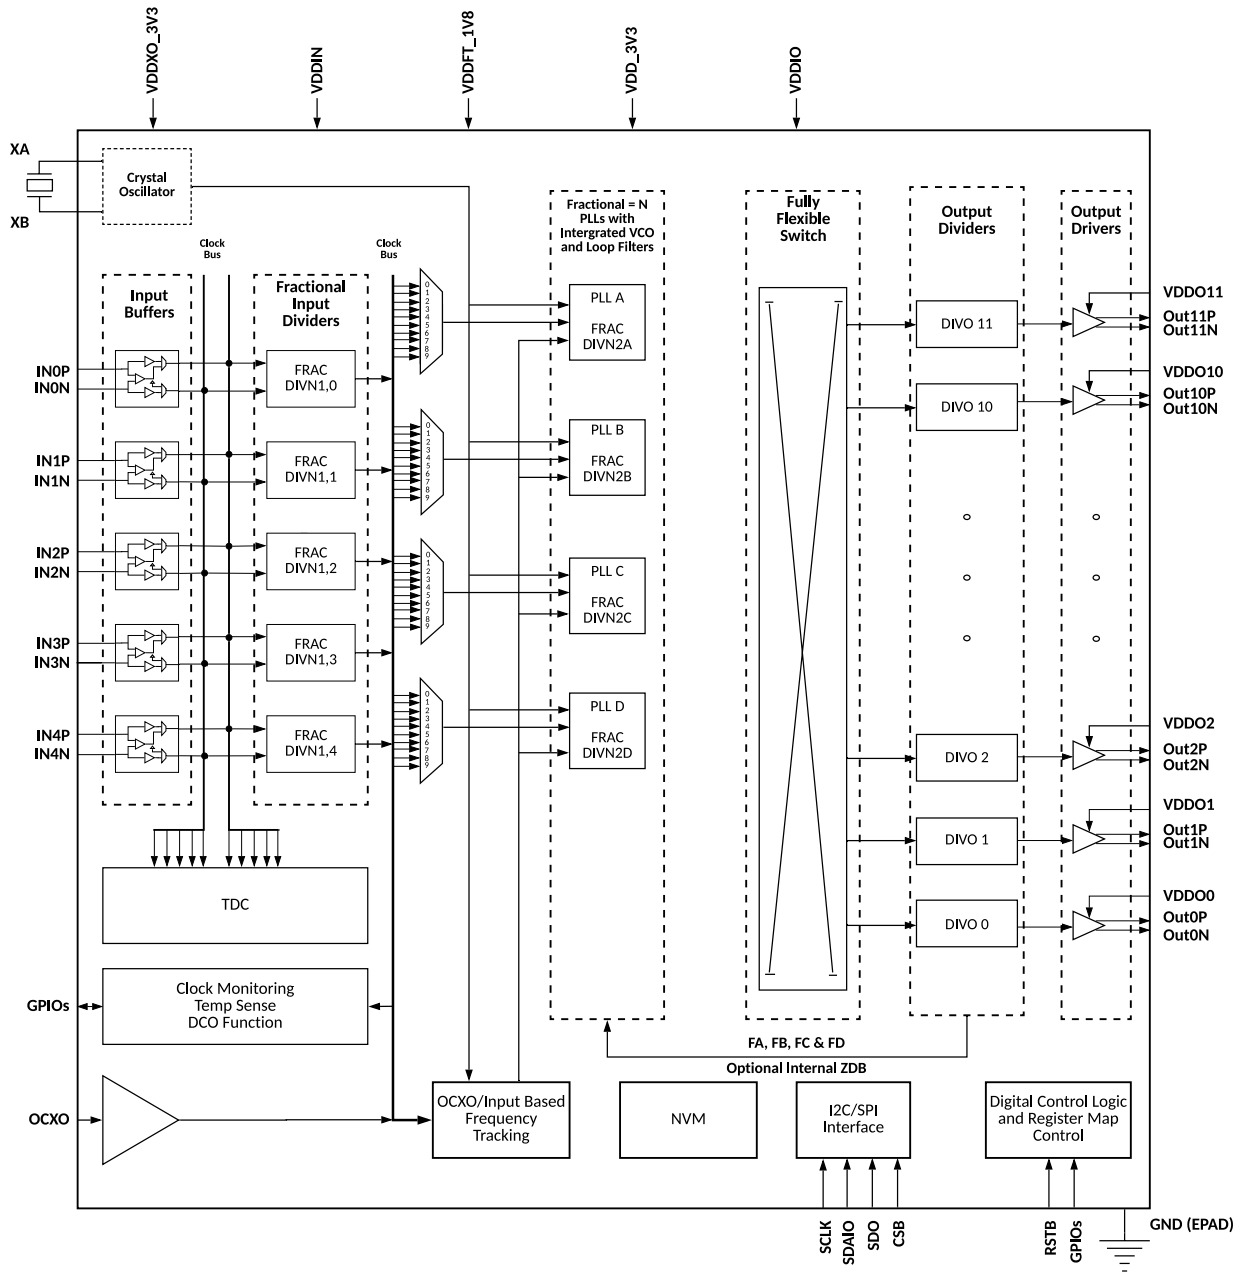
VDDXO_3V3
VDDIN
VDDFT_1V8
VDD_3V3
VDDIO

XA
XB
Crystal Oscillator

Clock Bus
Clock Bus

Input Buffers
Fractional Input Dividers

IN0P
IN0N
IN1P
IN1N
IN2P
IN2N
IN3P
IN3N
IN4P
IN4N

FRAC DIVN1,0
FRAC DIVN1,1
FRAC DIVN1,2
FRAC DIVN1,3
FRAC DIVN1,4

0 1 2 3 4 5 6 7 8 9
0 1 2 3 4 5 6 7 8 9
0 1 2 3 4 5 6 7 8 9
0 1 2 3 4 5 6 7 8 9

Fractional = N PLLs with Intergrated VCO and Loop Filters
PLL A
FRAC DIVN2A
PLL B
FRAC DIVN2B
PLL C
FRAC DIVN2C
PLL D
FRAC DIVN2D

Fully Flexible Switch

Output Dividers
DIVO 11
DIVO 10
DIVO 2
DIVO 1
DIVO 0

Output Drivers

VDDO11
Out11P
Out11N
VDDO10
Out10P
Out10N
VDDO2
Out2P
Out2N
VDDO1
Out1P
Out1N
VDDO0
Out0P
Out0N

TDC

GPIOs
Clock Monitoring
Temp Sense
DCO Function

FA, FB, FC & FD
Optional Internal ZDB

OCXO
OCXO/Input Based Frequency Tracking
NVM
I2C/SPI Interface
Digital Control Logic and Register Map Control

SCLK
SDAIO
SDO
CSB
RSTB
GPIOs
GND (EPAD)